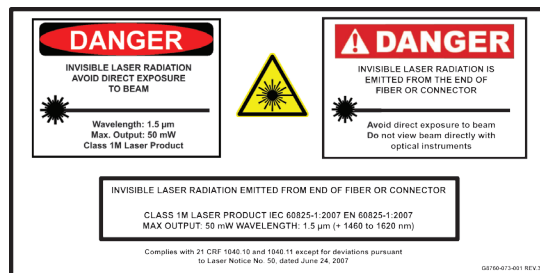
DANGER

INVISIBLE LASER RADIATION
AVOID DIRECT EXPOSURE
TO BEAM

Wavelength: 1.5 µm
Max. Output: 50 mW
Class 1M Laser Product

DANGER

INVISIBLE LASER RADIATION IS
EMITTED FROM THE END OF
FIBER OR CONNECTOR

Avoid direct exposure to beam
Do not view beam directly with
optical instruments

INVISIBLE LASER RADIATION EMITTED FROM END OF FIBER OR CONNECTOR

CLASS 1M LASER PRODUCT IEC 60825-1:2007 EN 60825-1:2007
MAX OUTPUT: 50 mW WAVELENGTH: 1.5 µm (+ 1460 to 1620 nm)

Complies with 21 CRF 1040.10 and 1040.11 except for deviations pursuant
to Laser Notice No. 50, dated June 24, 2007

G0760-073-001 REV.T